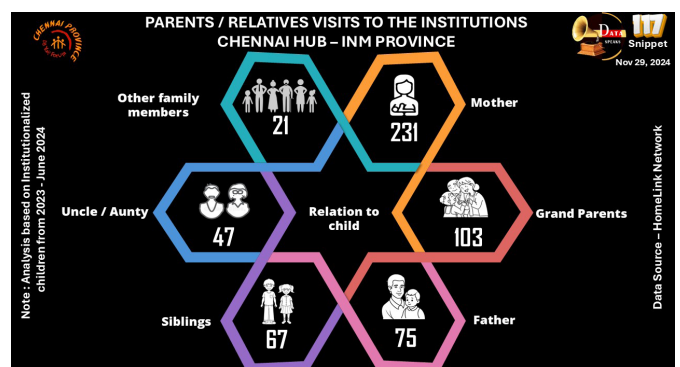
CHENNAI PROVINCE

PARENTS / RELATIVES VISITS TO THE INSTITUTIONS
CHENNAI HUB – INM PROVINCE

Data Speaks
117
Snippet
Nov 29, 2024

Note : Analysis based on Institutionalized children from 2023 - June 2024

Other family members
21

Mother
231

Uncle / Aunty
47

Relation to child

Grand Parents
103

Siblings
67

Father
75

Data Source – HomeLink Network